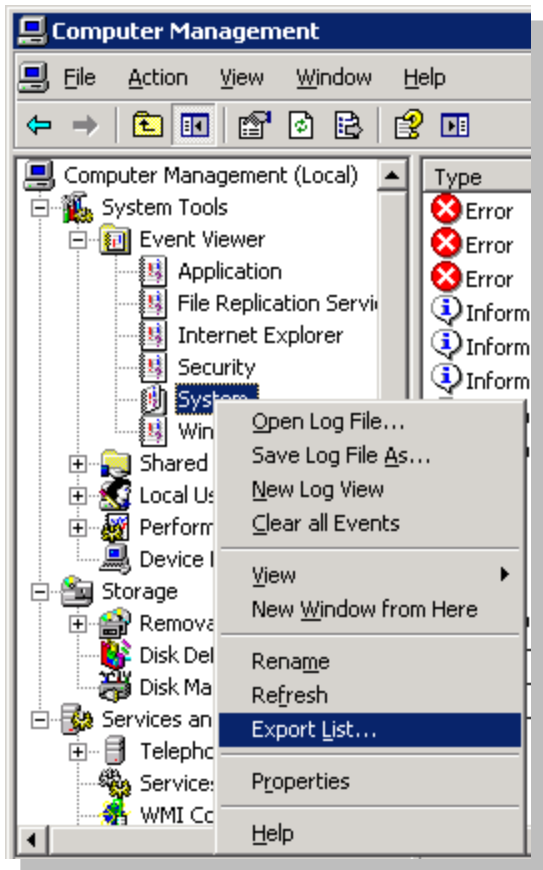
Computer Management

File Action View Window Help

Computer Management (Local)
System Tools
Event Viewer
Application
File Replication Servic
Internet Explorer
Security
System
Win
Shared
Local Us
Perform
Device I
Storage
Remova
Disk Def
Disk Ma
Services an
Telepho
Services
WMI Co

Type
Error
Error
Error
Inform
Inform
Inform

Open Log File...
Save Log File As...
New Log View
Clear all Events
View
New Window from Here
Rename
Refresh
Export List...
Properties
Help